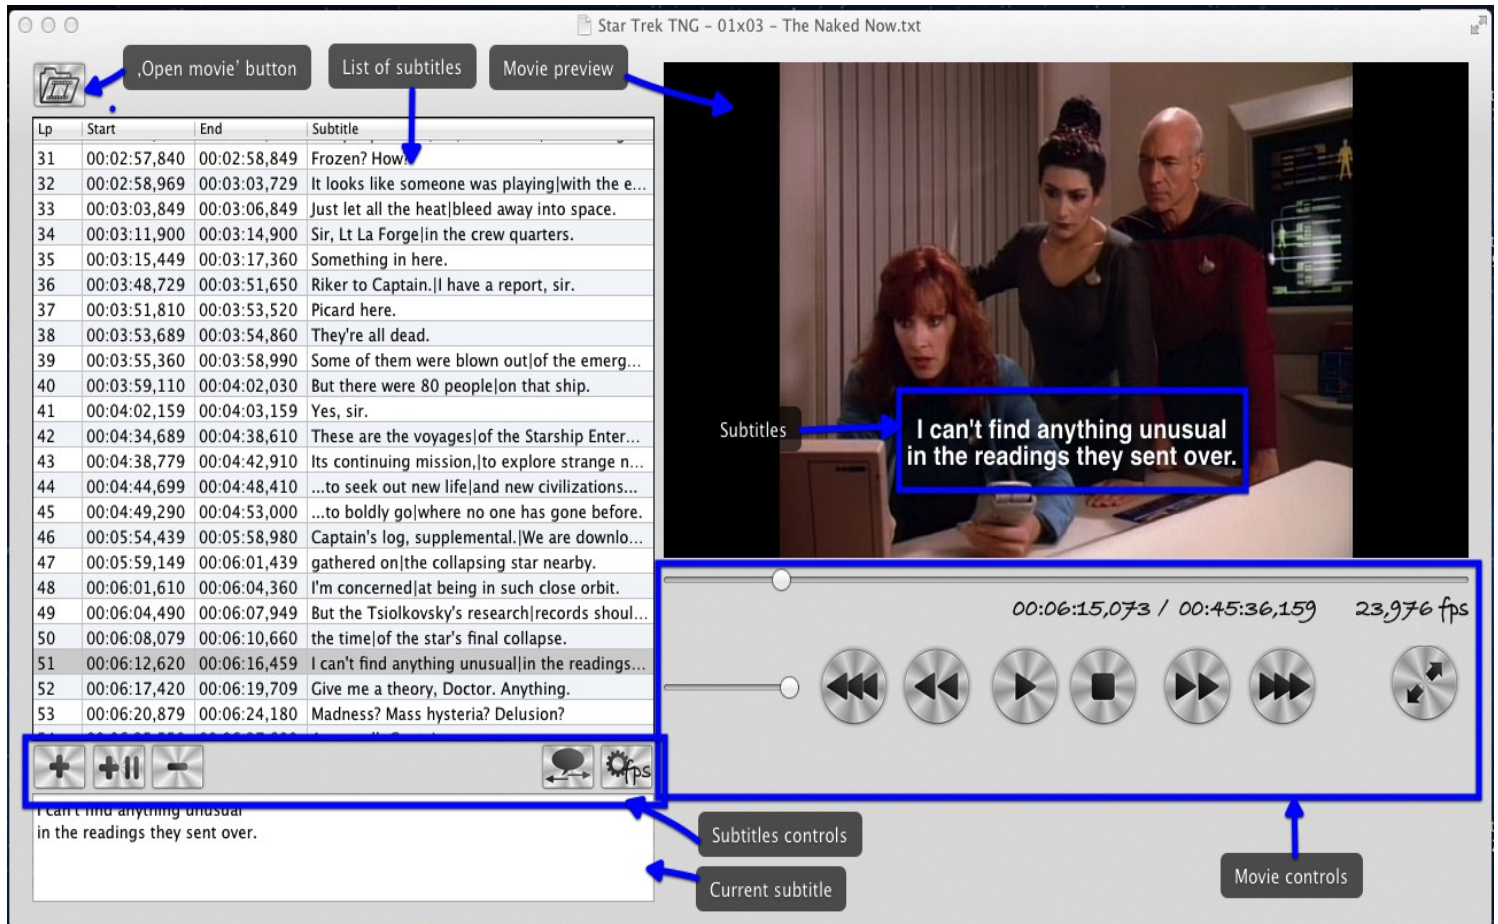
Star Trek TNG - 01x03 - The Naked Now.txt

‚Open movie' button

List of subtitles

Movie preview

| Lp | Start | End | Subtitle |
|---|---|---|---|
| 31 | 00:02:57,840 | 00:02:58,849 | Frozen? How. |
| 32 | 00:02:58,969 | 00:03:03,729 | It looks like someone was playing\|with the e... |
| 33 | 00:03:03,849 | 00:03:06,849 | Just let all the heat\|bleed away into space. |
| 34 | 00:03:11,900 | 00:03:14,900 | Sir, Lt La Forge\|in the crew quarters. |
| 35 | 00:03:15,449 | 00:03:17,360 | Something in here. |
| 36 | 00:03:48,729 | 00:03:51,650 | Riker to Captain.\|I have a report, sir. |
| 37 | 00:03:51,810 | 00:03:53,520 | Picard here. |
| 38 | 00:03:53,689 | 00:03:54,860 | They're all dead. |
| 39 | 00:03:55,360 | 00:03:58,990 | Some of them were blown out\|of the emerg... |
| 40 | 00:03:59,110 | 00:04:02,030 | But there were 80 people\|on that ship. |
| 41 | 00:04:02,159 | 00:04:03,159 | Yes, sir. |
| 42 | 00:04:34,689 | 00:04:38,610 | These are the voyages\|of the Starship Enter... |
| 43 | 00:04:38,779 | 00:04:42,910 | Its continuing mission,\|to explore strange n... |
| 44 | 00:04:44,699 | 00:04:48,410 | ...to seek out new life\|and new civilizations... |
| 45 | 00:04:49,290 | 00:04:53,000 | ...to boldly go\|where no one has gone before. |
| 46 | 00:05:54,439 | 00:05:58,980 | Captain's log, supplemental.\|We are downlo... |
| 47 | 00:05:59,149 | 00:06:01,439 | gathered on\|the collapsing star nearby. |
| 48 | 00:06:01,610 | 00:06:04,360 | I'm concerned\|at being in such close orbit. |
| 49 | 00:06:04,490 | 00:06:07,949 | But the Tsiolkovsky's research\|records shoul... |
| 50 | 00:06:08,079 | 00:06:10,660 | the time\|of the star's final collapse. |
| 51 | 00:06:12,620 | 00:06:16,459 | I can't find anything unusual\|in the readings... |
| 52 | 00:06:17,420 | 00:06:19,709 | Give me a theory, Doctor. Anything. |
| 53 | 00:06:20,879 | 00:06:24,180 | Madness? Mass hysteria? Delusion? |

Subtitles

I can't find anything unusual
in the readings they sent over.

00:06:15,073 / 00:45:36,159 23,976 fps

fps

I can't find anything unusual
in the readings they sent over.

Subtitles controls

Current subtitle

Movie controls